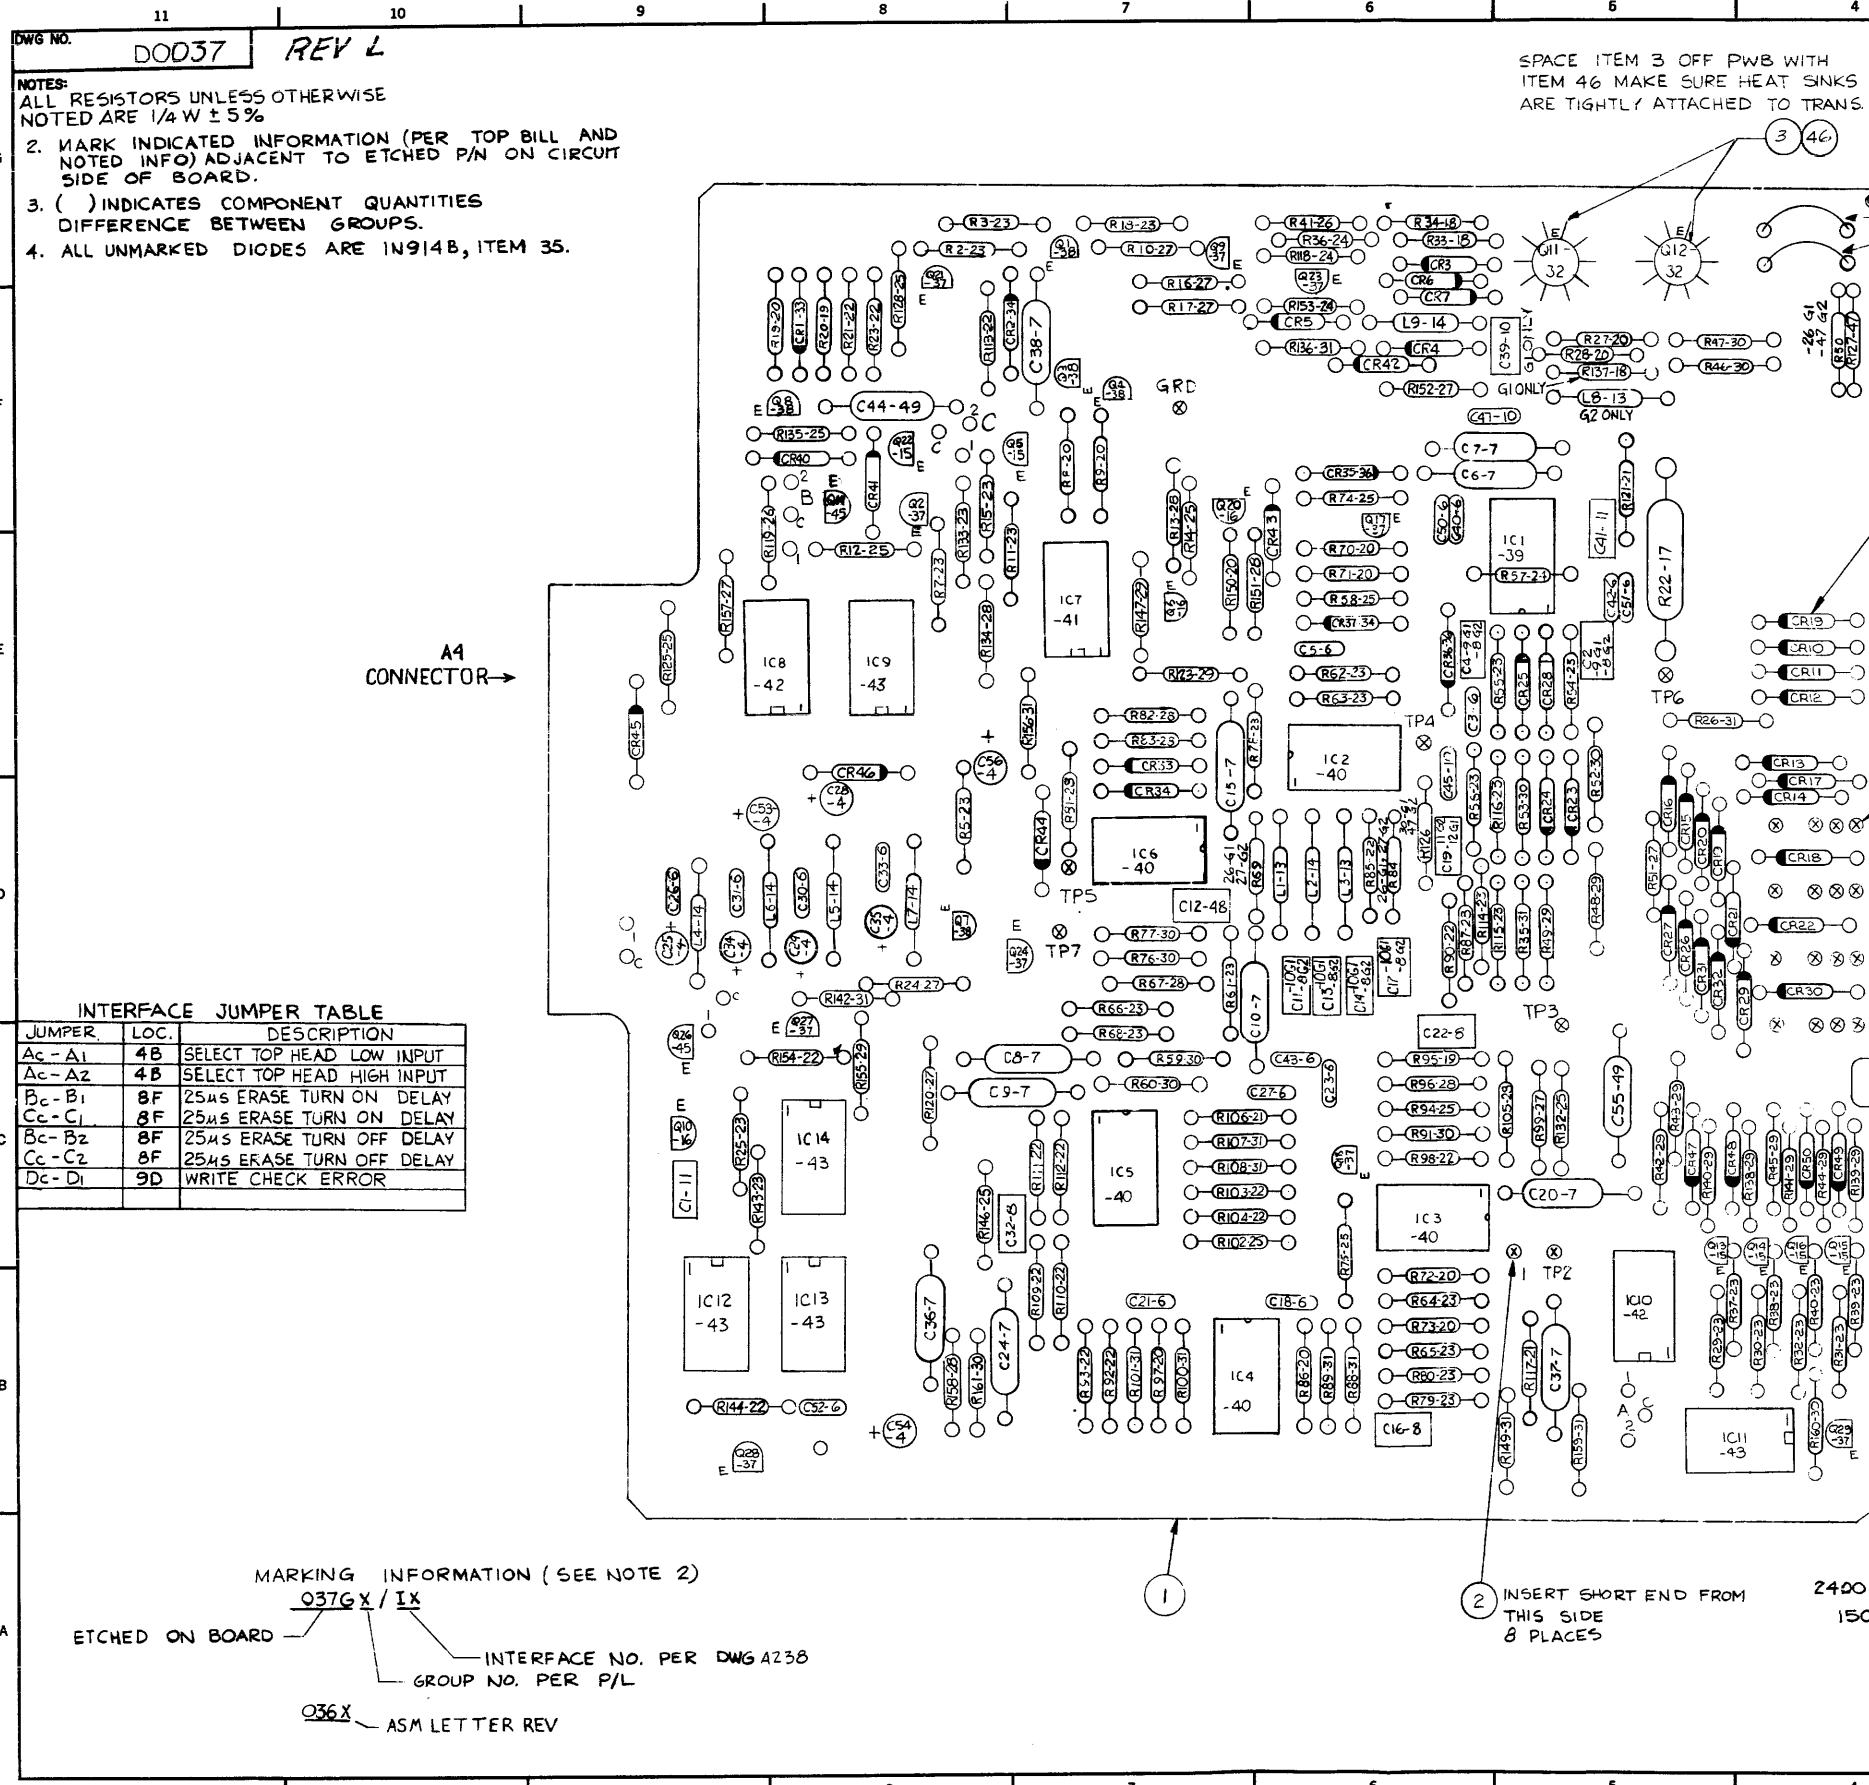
11 10 9 8 7 6 5 4

DWG NO. D0037 REV L

NOTES:
ALL RESISTORS UNLESS OTHERWISE NOTED ARE 1/4 W ± 5%
2. MARK INDICATED INFORMATION (PER TOP BILL AND NOTED INFO) ADJACENT TO ETCHED P/N ON CIRCUIT SIDE OF BOARD.
3. ( ) INDICATES COMPONENT QUANTITIES DIFFERENCE BETWEEN GROUPS.
4. ALL UNMARKED DIODES ARE 1N914B, ITEM 35.

SPACE ITEM 3 OFF PWB WITH ITEM 46 MAKE SURE HEAT SINKS ARE TIGHTLY ATTACHED TO TRANS.

3 46

R3-23 R13-23 R41-26 R34-18 R2-23 R10-27 R36-24 R33-18 R118-24 CR3 Q11 32 Q12 32 R16-27 CR6 CR7 R17-27 R153-24 CR5 L9-14 C39-10 G1 ONLY R136-31 CR4 CR42 R27-20 R28-20 R47-30 R137-18 R46-30 R152-27 G1 ONLY L8-13 G2 ONLY -26 G1 -47 G2 R50 R127-47 C41-10

R19-20 CR1-33 R20-19 R21-22 R23-22 R128-25 Q21 -37 R13-22 CR2-34 C38-7 Q1 -38 Q9 -37 Q23 -37 Q3 -38 Q4 -38 GRD Q8 -38 C44-49 R135-25 CR40 Q22 -15 Q5 -15 R8-20 R9-20 C7-7 C6-7 CR35-36 R74-25 Q17 -37 R119-26 Q6 -45 CR41 Q2 -37 R7-23 R133-23 R15-23 R11-23 R13-28 R14-25 Q20 -16 CR43 R70-20 R71-20 R58-25 CR37-34 C50-6 C40-6 IC1 -39 R57-24 C41-11 R121-21 R22-17 R12-25 R157-27 R134-28 IC7 -41 R147-27 Q6 -16 R150-20 R151-26 C42-6 C51-6 R125-25 IC8 -42 IC9 -43 R123-29 C5-6 R62-23 R63-23 C36-34 C4-9 G1 -8 G2 C3-6 R55-23 CR25 CR28 R54-23 C21 -9 G1 -8 G2 TP6 CR19 CR10 CR11 CR12 R26-31

A4 CONNECTOR→

CR45 R156-31 R82-28 R83-23 CR33 CR34 C15-7 R7-23 IC2 -40 TP4 C45-17 R56-23 R116-23 R53-30 CR24 CR23 R52-30 CR13 CR17 CR14 CR46 C56 -4 C28 -4 C53 -4 R5-23 CR44 R51-23 TP5 IC6 -40 26-G1 27-G2 R69 L1-13 L2-14 L3-13 R85-22 R84 39-G1 47-G2 H126 C19-12 G1 R114-23 CR16 CR15 CR20 CR19 CR18 R51-27 R48-29 C26-6 L4-14 C31-6 L6-14 C30-6 L5-14 C33-6 L7-14 C12-48 C25 -4 C34 -4 C24 -4 C35 -4 Q7 -38 Q24 -37 TP7 R77-30 R76-30 R90-22 R87-23 R115-23 R35-31 R49-29 CR27 CR26 CR31 CR32 CR21 CR22 R142-31 R24-27 R67-28 R61-23 C11-10 G1 -8 G2 C13-10 G1 -8 G2 C14-10 G1 -8 G2 C17-10 G1 -8 G2 TP3 CR29 CR30 R66-23 C10-7 R68-23 C22-8 Q26 -45 Q27 -37 R154-22 R155-29 C8-7 R59-30 C43-6 R95-19 R120-27 C9-7 R60-30 C27-6 C23-6 R96-28 R105-25 R99-27 R132-25 C55-49 R94-25 Q10 -16 R25-23 IC14 -43 R106-21 R107-31 R91-30 R108-31 R98-22 Q18 -37 C1-11 R143-23 R111-22 R112-22 IC5 -40 R103-22 C20-7 R43-29 R42-29 C47 R140-29 CR48 R138-29 R45-29 C50 R44-29 C49 R139-29 R146-25 C32-8 R104-22 IC3 -40 R102-25 R75-25 Q13 -15 Q14 -15 Q16 -15 Q15 -15 TP2 R37-23 R38-23 R40-23 R39-23 IC12 -43 IC13 -43 C36-7 C24-7 R109-22 R110-22 C21-6 C18-6 R72-20 R64-23 IC10 -42 R29-23 R30-23 R32-23 R31-23 R73-20 R117-21 C37-7 R53-22 R92-22 R101-31 R97-20 R100-31 IC4 -40 R86-20 R89-31 R88-31 R65-23 R80-23 R79-23 R144-22 C52-6 C54 4 R158-28 R161-30 C16-8 R149-31 R159-31 A 2 IC11 -43 R160-30 Q29 -37 Q28 -37

INTERFACE JUMPER TABLE
| JUMPER | LOC. | DESCRIPTION |
|---|---|---|
| Ac - A1 | 4B | SELECT TOP HEAD LOW INPUT |
| Ac - A2 | 4B | SELECT TOP HEAD HIGH INPUT |
| Bc - B1 | 8F | 25μs ERASE TURN ON DELAY |
| Cc - C1 | 8F | 25μs ERASE TURN ON DELAY |
| Bc - B2 | 8F | 25μs ERASE TURN OFF DELAY |
| Cc - C2 | 8F | 25μs ERASE TURN OFF DELAY |
| Dc - D1 | 9D | WRITE CHECK ERROR |
| | | |

MARKING INFORMATION (SEE NOTE 2)
037G X / IX
ETCHED ON BOARD
INTERFACE NO. PER DWG A238
GROUP NO. PER P/L
036X ASM LETTER REV

1

2 INSERT SHORT END FROM THIS SIDE 8 PLACES

2400
150